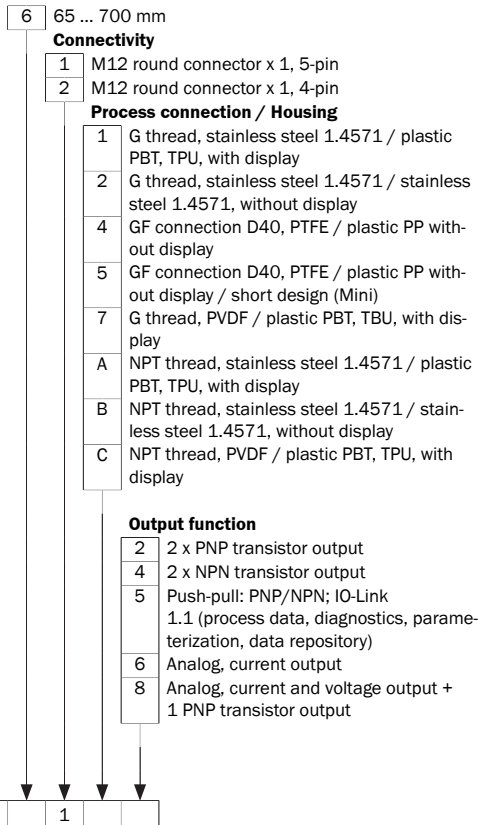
6 | 65 ... 700 mm

**Connectivity**

1 | M12 round connector x 1, 5-pin
2 | M12 round connector x 1, 4-pin

**Process connection / Housing**

| | |
|---|---|
| 1 | G thread, stainless steel 1.4571 / plastic PBT, TPU, with display |
| 2 | G thread, stainless steel 1.4571 / stainless steel 1.4571, without display |
| 4 | GF connection D40, PTFE / plastic PP without display |
| 5 | GF connection D40, PTFE / plastic PP without display / short design (Mini) |
| 7 | G thread, PVDF / plastic PBT, TBU, with display |
| A | NPT thread, stainless steel 1.4571 / plastic PBT, TPU, with display |
| B | NPT thread, stainless steel 1.4571 / stainless steel 1.4571, without display |
| C | NPT thread, PVDF / plastic PBT, TPU, with display |

**Output function**

| | |
|---|---|
| 2 | 2 x PNP transistor output |
| 4 | 2 x NPN transistor output |
| 5 | Push-pull: PNP/NPN; IO-Link 1.1 (process data, diagnostics, parameterization, data repository) |
| 6 | Analog, current output |
| 8 | Analog, current and voltage output + 1 PNP transistor output |

| | | | | |
|---|---|---|---|---|
| | 1 | | | |